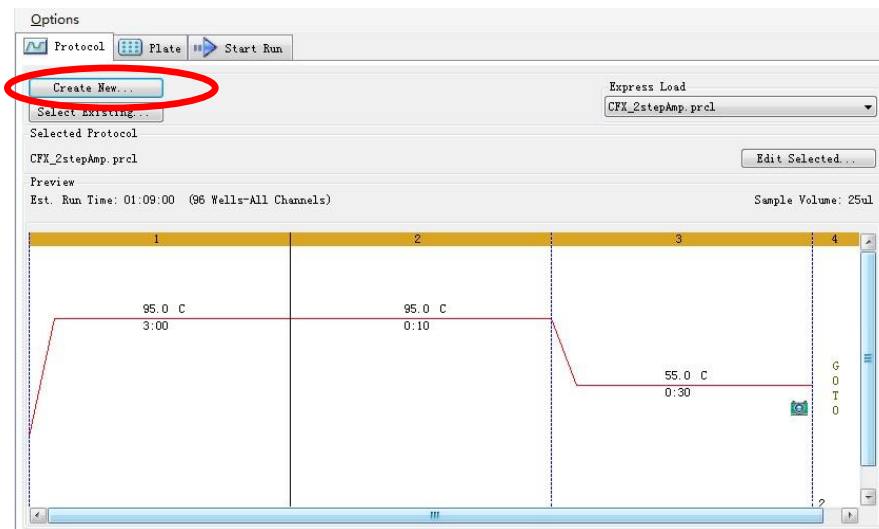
Options

Protocol | Plate | Start Run

Create New...

Select Existing...

Express Load

CFX_2stepAmp.prcl

Selected Protocol

CFX_2stepAmp.prcl

Edit Selected...

Preview

Est. Run Time: 01:09:00 (96 Wells-All Channels)

Sample Volume: 25ul

| 1 | 2 | 3 | 4 |
|---|---|---|---|
| 95.0 C 3:00 | 95.0 C 0:10 | 55.0 C 0:30 | GOTO 2 |